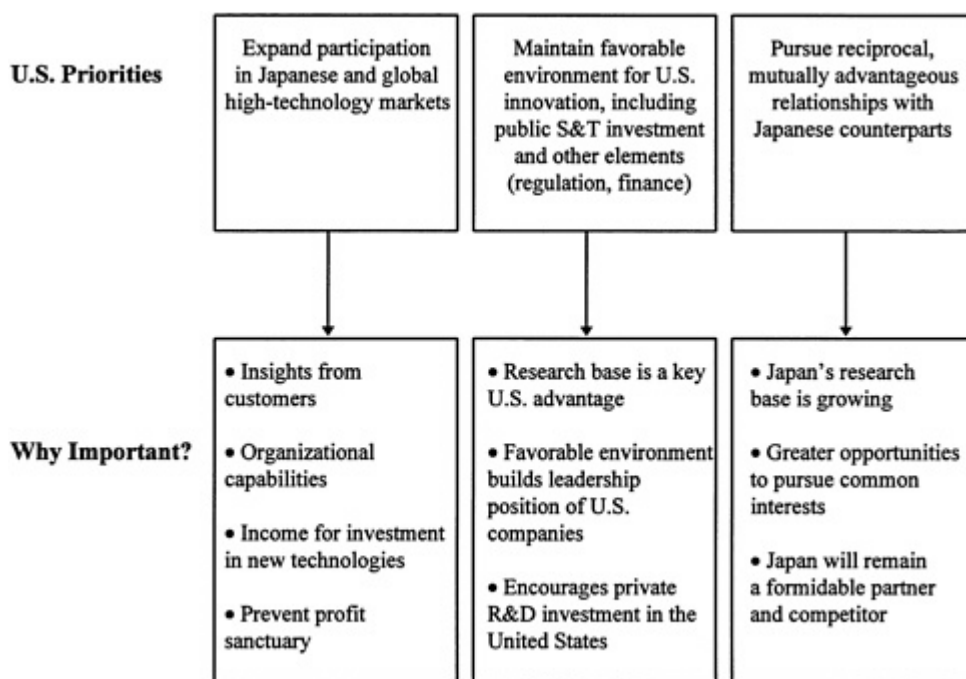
U.S. Priorities

Expand participation in Japanese and global high-technology markets

Maintain favorable environment for U.S. innovation, including public S&T investment and other elements (regulation, finance)

Pursue reciprocal, mutually advantageous relationships with Japanese counterparts

Why Important?

• Insights from customers

• Organizational capabilities

• Income for investment in new technologies

• Prevent profit sanctuary

• Research base is a key U.S. advantage

• Favorable environment builds leadership position of U.S. companies

• Encourages private R&D investment in the United States

• Japan's research base is growing

• Greater opportunities to pursue common interests

• Japan will remain a formidable partner and competitor